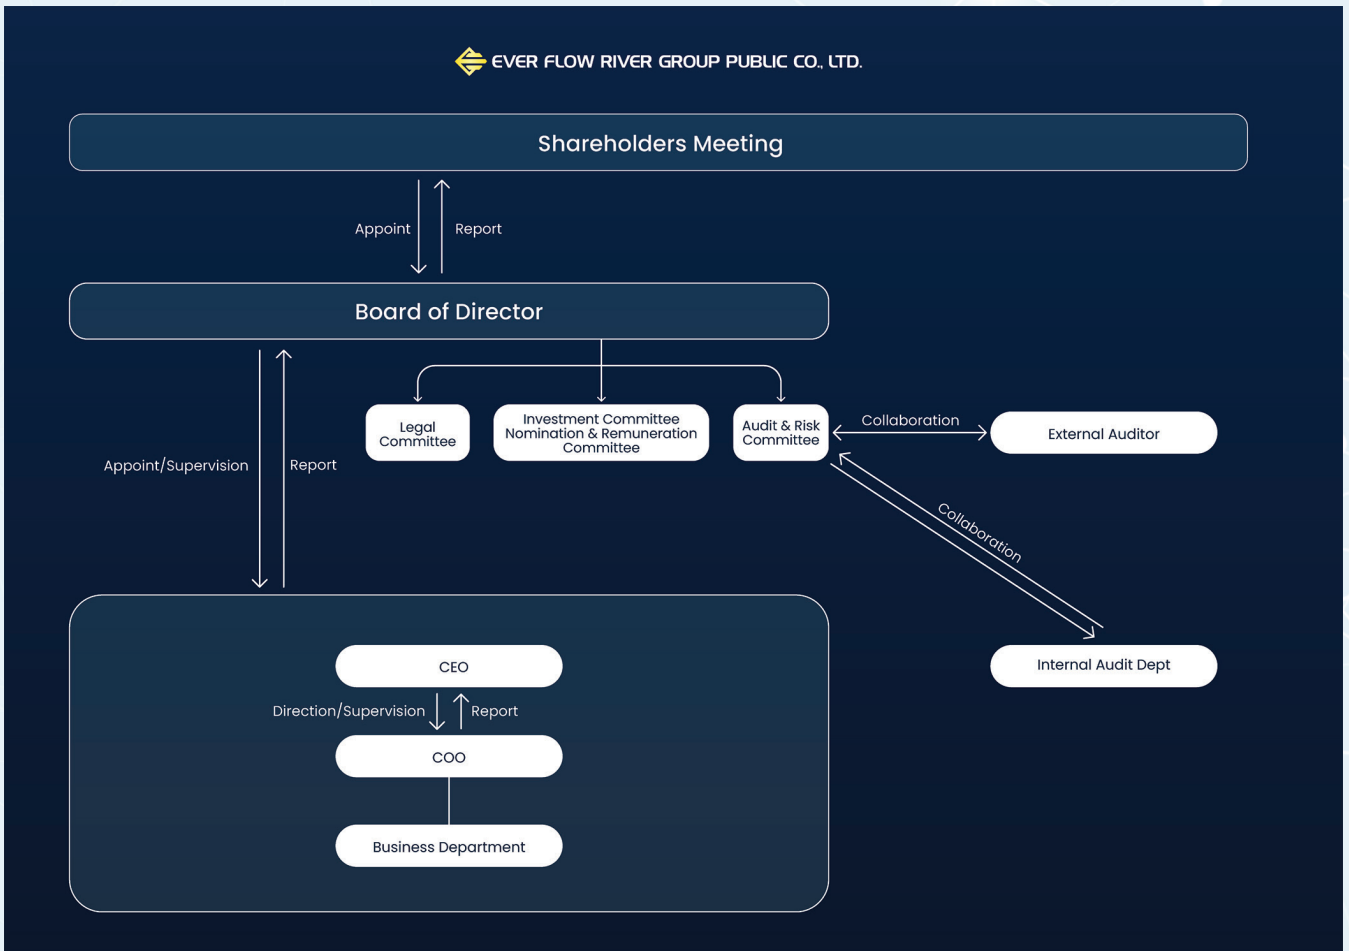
EVER FLOW RIVER GROUP PUBLIC CO., LTD.

Shareholders Meeting

Appoint

Report

Board of Director

Appoint/Supervision

Report

Legal Committee

Investment Committee Nomination & Remuneration Committee

Audit & Risk Committee

Collaboration

External Auditor

Collaboration

Internal Audit Dept

CEO

Direction/Supervision

Report

COO

Business Department